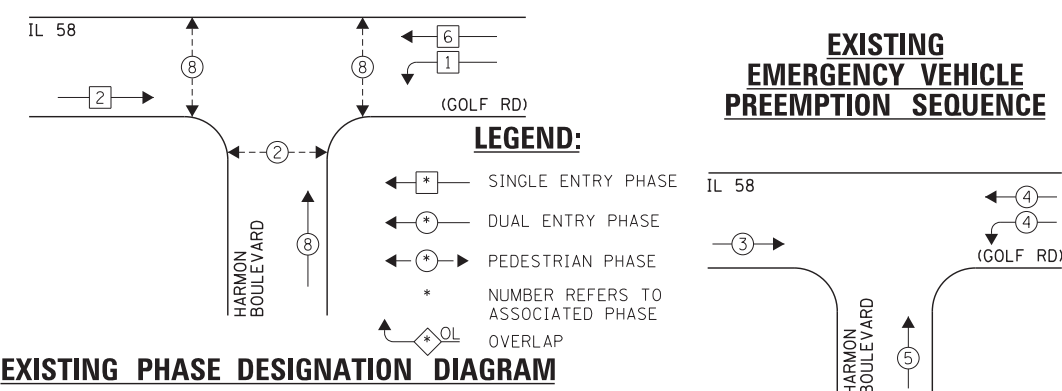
IL 58

8

8

6

1

2

(GOLF RD)

2

HARMON BOULEVARD

8

LEGEND:

* SINGLE ENTRY PHASE

* DUAL ENTRY PHASE

* PEDESTRIAN PHASE

* NUMBER REFERS TO ASSOCIATED PHASE

* OL OVERLAP

EXISTING PHASE DESIGNATION DIAGRAM

EXISTING EMERGENCY VEHICLE PREEMPTION SEQUENCE

IL 58

4

4

3

(GOLF RD)

HARMON BOULEVARD

5